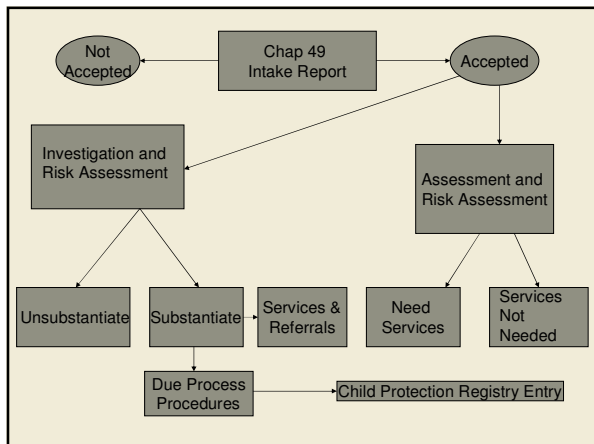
Not Accepted

Chap 49 Intake Report

Accepted

Investigation and Risk Assessment

Assessment and Risk Assessment

Unsubstantiate

Substantiate

Services & Referrals

Need Services

Services Not Needed

Due Process Procedures

Child Protection Registry Entry